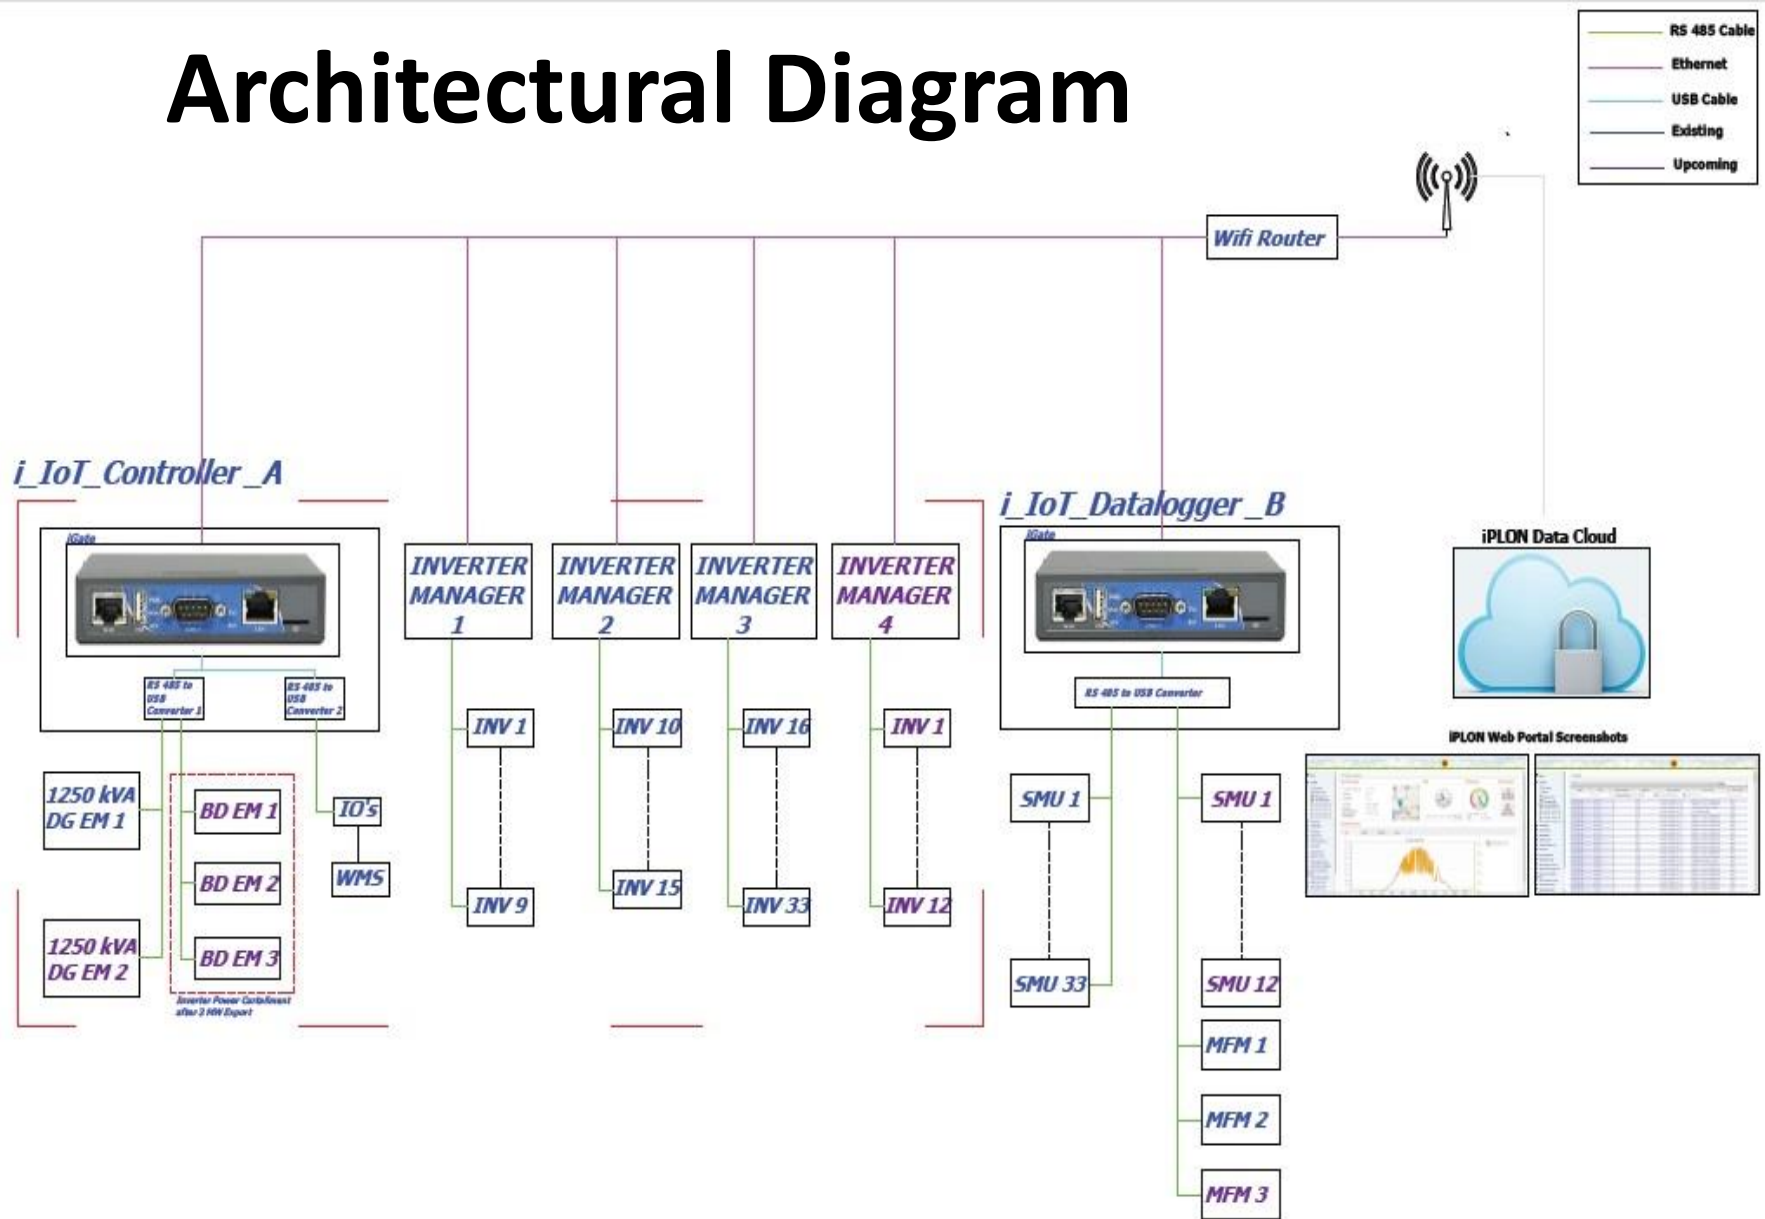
Architectural Diagram

RS 485 Cable
Ethernet
USB Cable
Existing
Upcoming

Wifi Router

i_IoT_Controller_A

iGate

RS 485 to USB Converter 1
RS 485 to USB Converter 2

1250 kVA DG EM 1
1250 kVA DG EM 2
BD EM 1
BD EM 2
BD EM 3
Inverter Power Curtailment after 2 MW Export
IO's
WMS

INVERTER MANAGER 1
INV 1
INV 9

INVERTER MANAGER 2
INV 10
INV 15

INVERTER MANAGER 3
INV 16
INV 33

INVERTER MANAGER 4
INV 1
INV 12

i_IoT_Datalogger_B

iGate

RS 485 to USB Converter

SMU 1
SMU 33
SMU 1
SMU 12
MFM 1
MFM 2
MFM 3

iPLON Data Cloud

iPLON Web Portal Screenshots